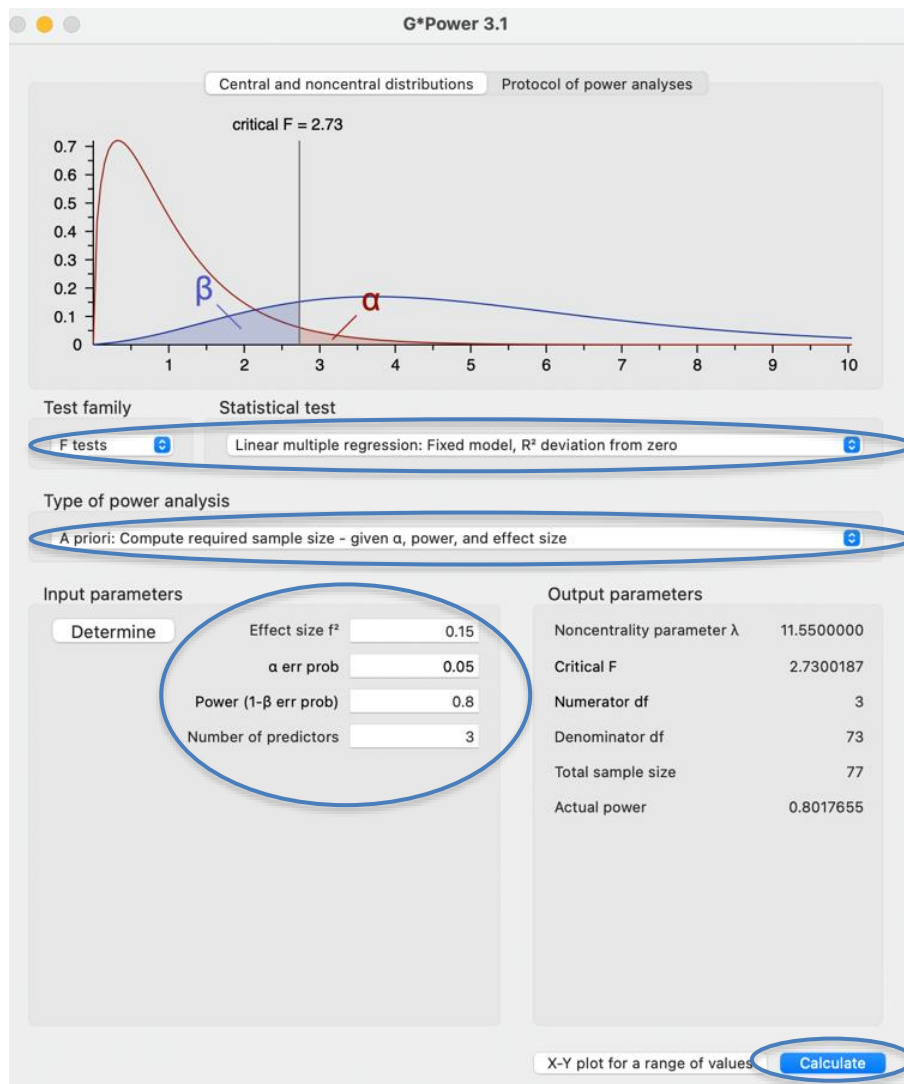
G*Power 3.1

Central and noncentral distributions | Protocol of power analyses

critical F = 2.73

0.7
0.6
0.5
0.4
0.3
0.2
0.1
0

β
α

1 2 3 4 5 6 7 8 9 10

Test family
F tests

Statistical test
Linear multiple regression: Fixed model, R² deviation from zero

Type of power analysis
A priori: Compute required sample size - given α, power, and effect size

Input parameters

Determine

| | |
|---|---|
| Effect size f² | 0.15 |
| α err prob | 0.05 |
| Power (1-β err prob) | 0.8 |
| Number of predictors | 3 |

Output parameters

| | |
|---|---|
| Noncentrality parameter λ | 11.5500000 |
| Critical F | 2.7300187 |
| Numerator df | 3 |
| Denominator df | 73 |
| Total sample size | 77 |
| Actual power | 0.8017655 |

X-Y plot for a range of values

Calculate